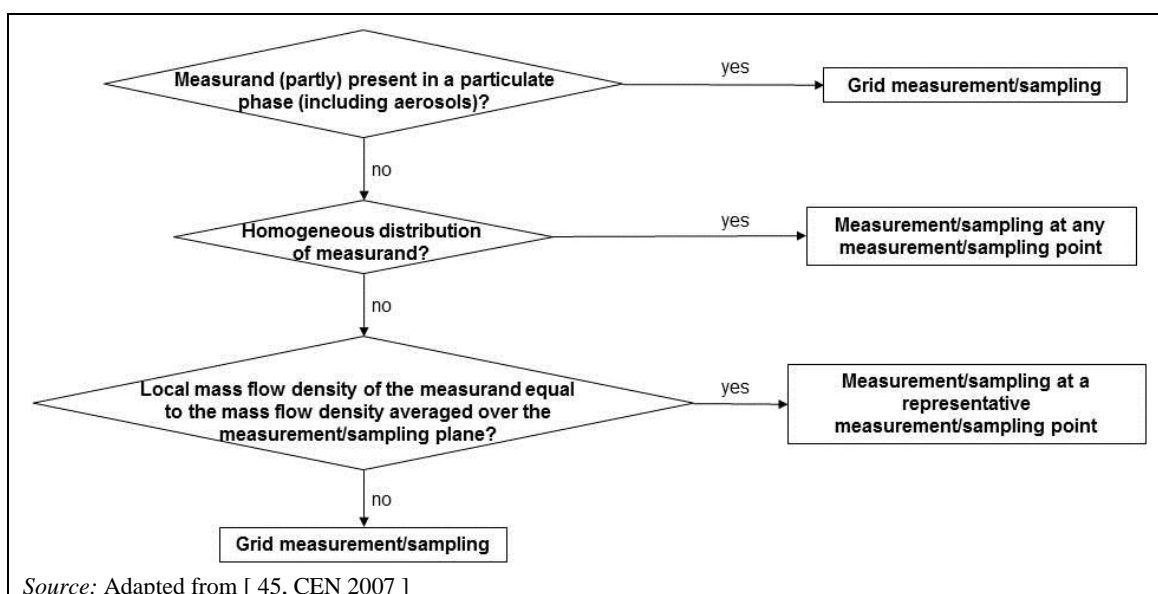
Measurand (partly) present in a particulate phase (including aerosols)?

yes

Grid measurement/sampling

no

Homogeneous distribution of measurand?

yes

Measurement/sampling at any measurement/sampling point

no

Local mass flow density of the measurand equal to the mass flow density averaged over the measurement/sampling plane?

yes

Measurement/sampling at a representative measurement/sampling point

no

Grid measurement/sampling

*Source:* Adapted from [ 45, CEN 2007 ]